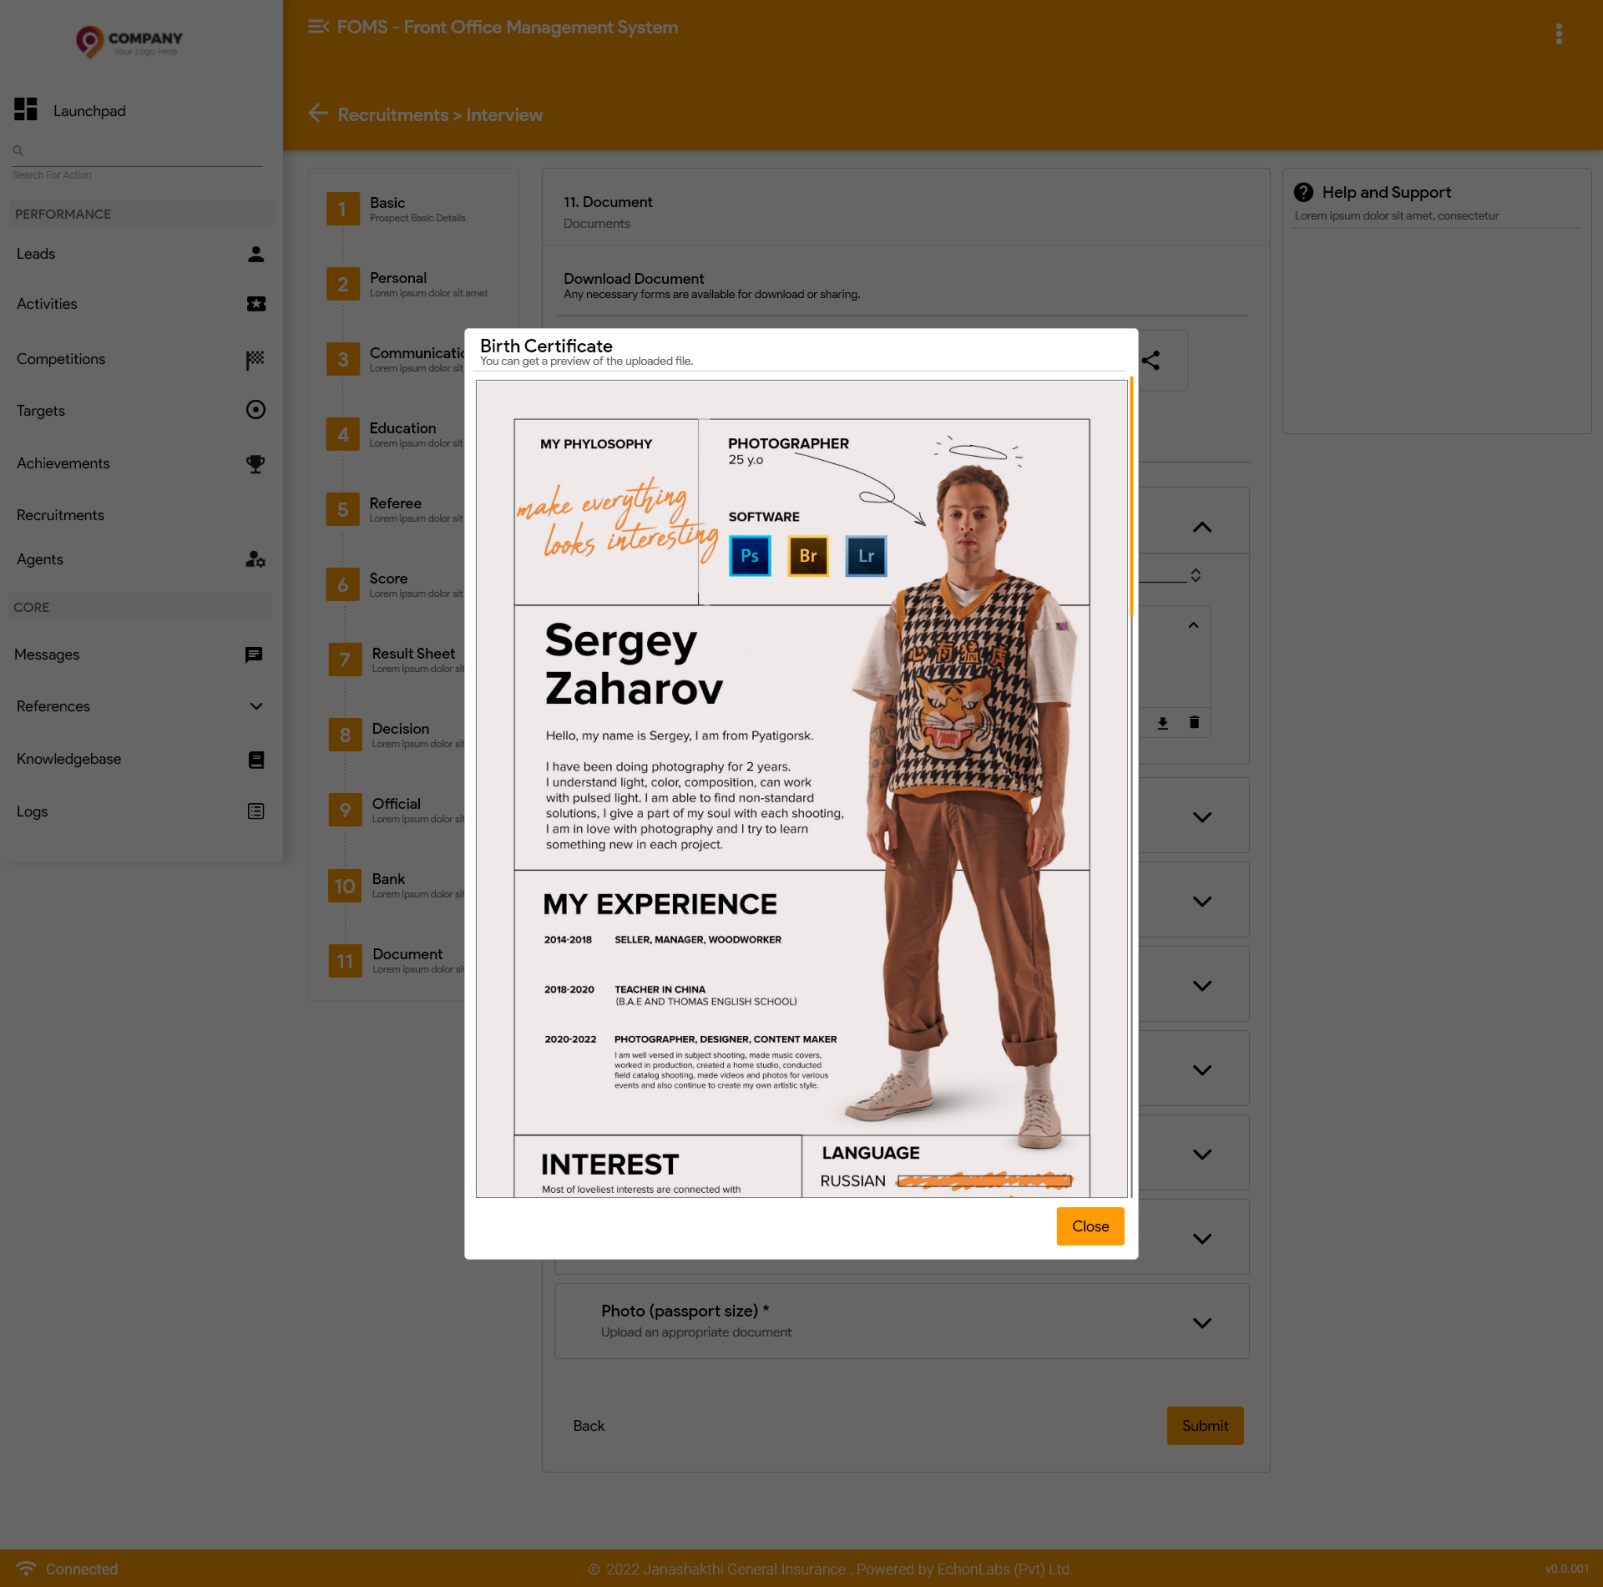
COMPANY
Your Logo Here

Launchpad

Search For Action

PERFORMANCE
Leads
Activities
Competitions
Targets
Achievements
Recruitments
Agents
CORE
Messages
References
Knowledgebase
Logs

FOMS - Front Office Management System

Recruitments > Interview

1 Basic
Prospect Basic Details
2 Personal
Lorem ipsum dolor sit amet
3 Communicati
Lorem ipsum dolor sit
4 Education
Lorem ipsum dolor sit
5 Referee
Lorem ipsum dolor sit
6 Score
Lorem ipsum dolor sit
7 Result Sheet
Lorem ipsum dolor sit
8 Decision
Lorem ipsum dolor sit
9 Official
Lorem ipsum dolor sit
10 Bank
Lorem ipsum dolor sit
11 Document
Lorem ipsum dolor sit

11. Document
Documents

Download Document
Any necessary forms are available for download or sharing.

Help and Support
Lorem ipsum dolor sit amet, consectetur

Birth Certificate
You can get a preview of the uploaded file.

MY PHYLOSOPHY
make everything looks interesting
PHOTOGRAPHER
25 y.o
SOFTWARE
Ps Br Lr

Sergey Zaharov

Hello, my name is Sergey, I am from Pyatigorsk.

I have been doing photography for 2 years. I understand light, color, composition, can work with pulsed light. I am able to find non-standard solutions, I give a part of my soul with each shooting, I am in love with photography and I try to learn something new in each project.

MY EXPERIENCE
2014-2018 SELLER, MANAGER, WOODWORKER
2018-2020 TEACHER IN CHINA
(B.A.E AND THOMAS ENGLISH SCHOOL)
2020-2022 PHOTOGRAPHER, DESIGNER, CONTENT MAKER
I am well versed in subject shooting, made music covers, worked in production, created a home studio, conducted field catalog shooting, made videos and photos for various events and also continue to create my own artistic style.

INTEREST
Most of loveliest interests are connected with
LANGUAGE
RUSSIAN

Close

Photo (passport size) *
Upload an appropriate document

Back
Submit

Connected
© 2022 Janashakthi General Insurance . Powered by EchonLabs (Pvt) Ltd.
v0.0.001